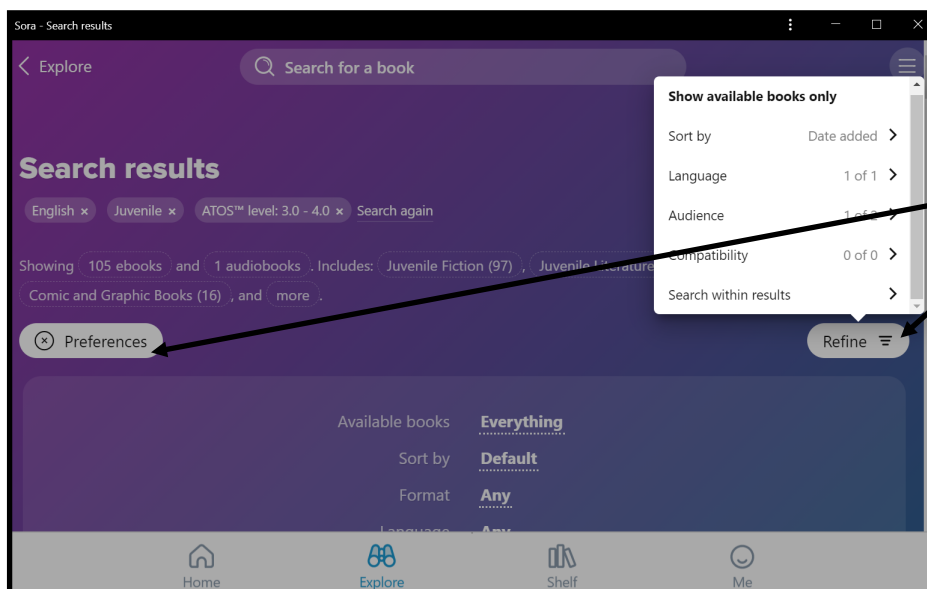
Sora - Search results

Explore

Search for a book

Show available books only

Sort by Date added

Language 1 of 1

Audience 1 of 2

Compatibility 0 of 0

Search within results

Search results

English × Juvenile × ATOS™ level: 3.0 - 4.0 × Search again

Showing 105 ebooks and 1 audiobooks. Includes: Juvenile Fiction (97), Juvenile Literature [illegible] Comic and Graphic Books (16), and more.

Preferences

Refine

Available books Everything

Sort by Default

Format Any

Language Any

Home Explore Shelf Me